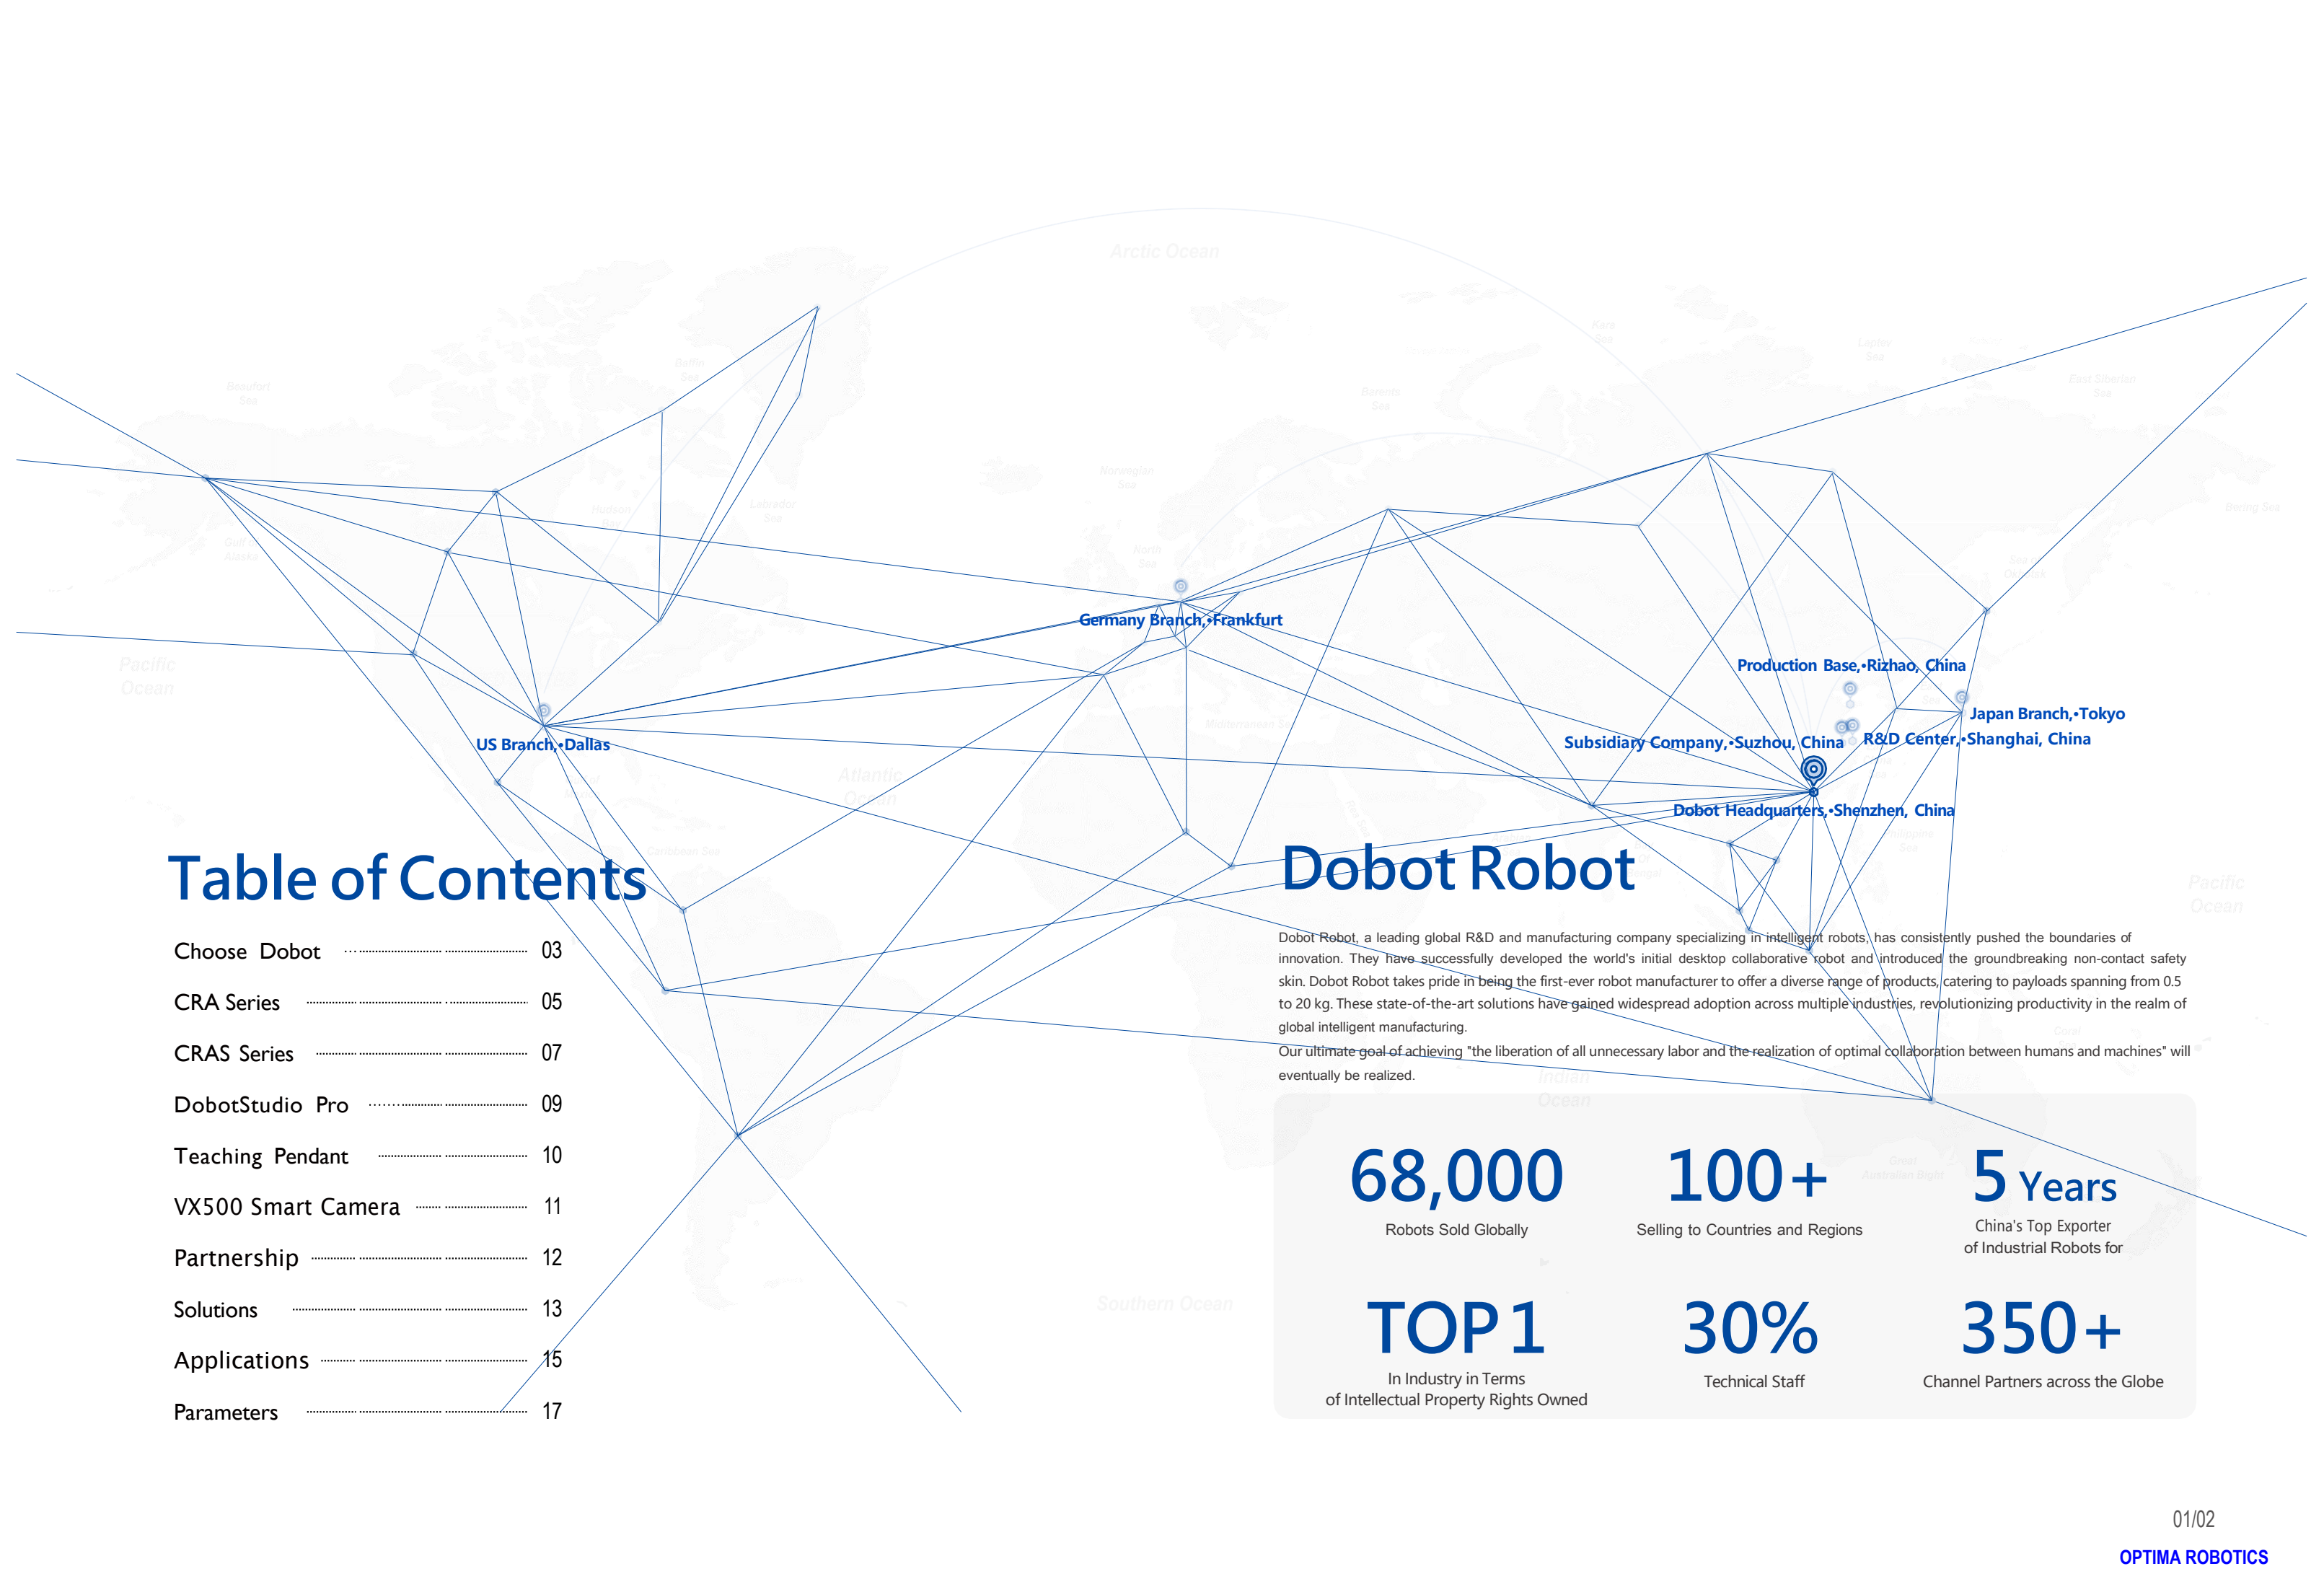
Arctic Ocean

Germany Branch,•Frankfurt

US Branch,•Dallas

Production Base,•Rizhao, China

Japan Branch,•Tokyo

Subsidiary Company,•Suzhou, China

R&D Center,•Shanghai, China

Dobot Headquarters,•Shenzhen, China

Pacific Ocean

Atlantic Ocean

Indian Ocean

Southern Ocean

Table of Contents

| | |
|---|---|
| Choose Dobot | 03 |
| CRA Series | 05 |
| CRAS Series | 07 |
| DobotStudio Pro | 09 |
| Teaching Pendant | 10 |
| VX500 Smart Camera | 11 |
| Partnership | 12 |
| Solutions | 13 |
| Applications | 15 |
| Parameters | 17 |

Dobot Robot

Dobot Robot, a leading global R&D and manufacturing company specializing in intelligent robots, has consistently pushed the boundaries of innovation. They have successfully developed the world's initial desktop collaborative robot and introduced the groundbreaking non-contact safety skin. Dobot Robot takes pride in being the first-ever robot manufacturer to offer a diverse range of products, catering to payloads spanning from 0.5 to 20 kg. These state-of-the-art solutions have gained widespread adoption across multiple industries, revolutionizing productivity in the realm of global intelligent manufacturing.

Our ultimate goal of achieving "the liberation of all unnecessary labor and the realization of optimal collaboration between humans and machines" will eventually be realized.

68,000
Robots Sold Globally

100+
Selling to Countries and Regions

5 Years
China's Top Exporter of Industrial Robots for

TOP 1
In Industry in Terms of Intellectual Property Rights Owned

30%
Technical Staff

350+
Channel Partners across the Globe

01/02

OPTIMA ROBOTICS